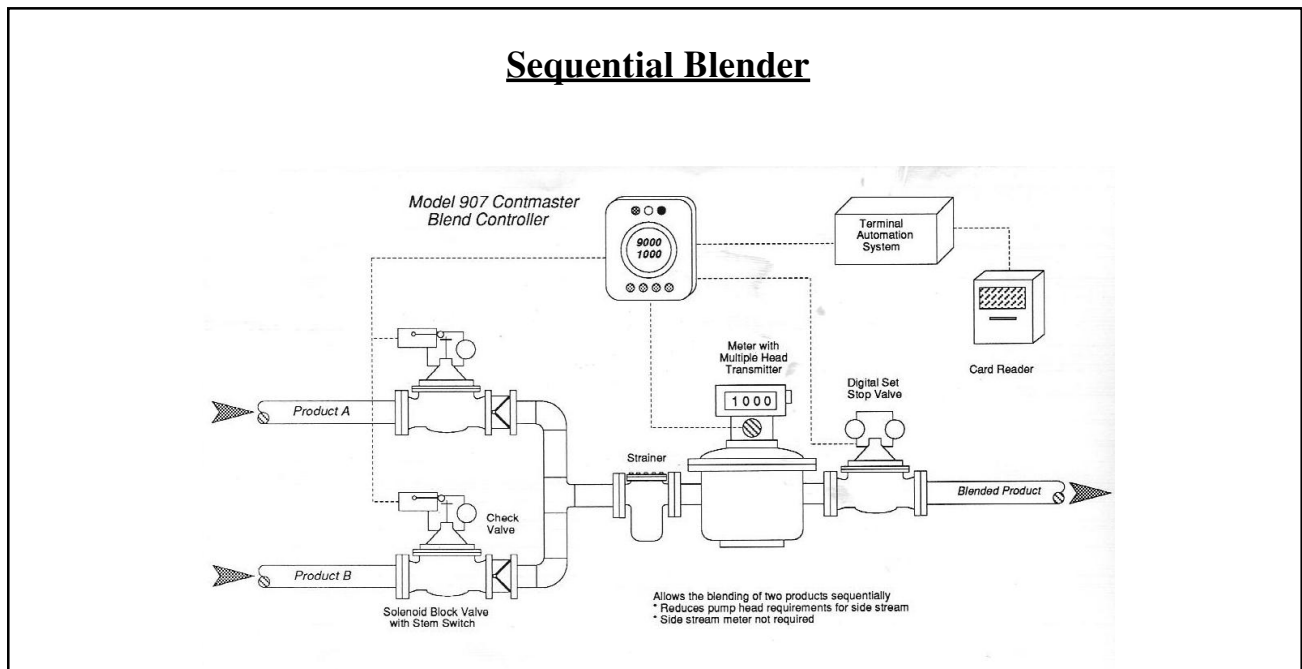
Sequential Blender

Model 907 Contmaster Blend Controller

9000
1000

Terminal Automation System

Card Reader

Meter with Multiple Head Transmitter

1000

Digital Set Stop Valve

Product A

Strainer

Blended Product

Check Valve

Product B

Solenoid Block Valve with Stem Switch

Allows the blending of two products sequentially
* Reduces pump head requirements for side stream
* Side stream meter not required